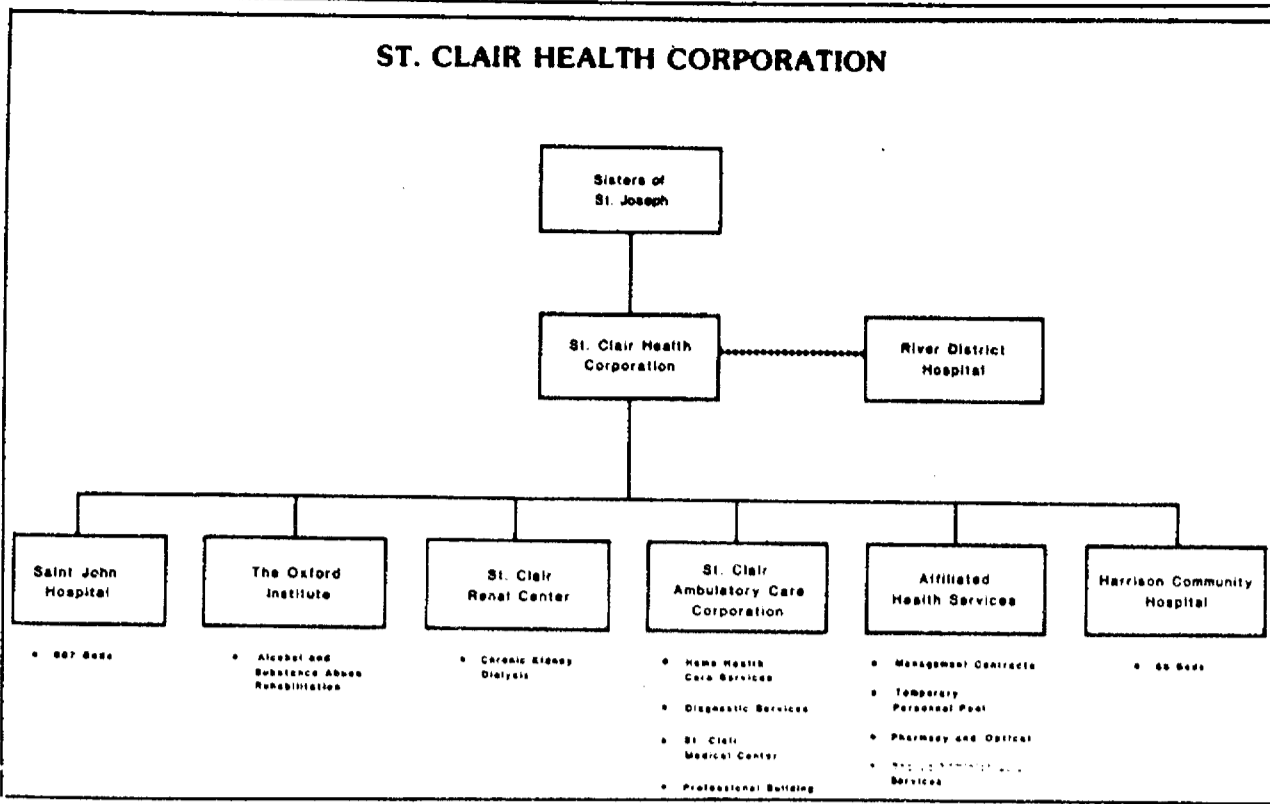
ST. CLAIR HEALTH CORPORATION

Sisters of St. Joseph

St. Clair Health Corporation

River District Hospital

Saint John Hospital

• 607 Beds

The Oxford Institute

• Alcohol and Substance Abuse Rehabilitation

St. Clair Renal Center

• Chronic Kidney Dialysis

St. Clair Ambulatory Care Corporation

• Home Health Care Services

• Diagnostic Services

• St. Clair Medical Center

• Professional Building

Affiliated Health Services

• Management Contracts

• Temporary Personnel Pool

• Pharmacy and Optical

• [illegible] Services

Harrison Community Hospital

• 65 Beds